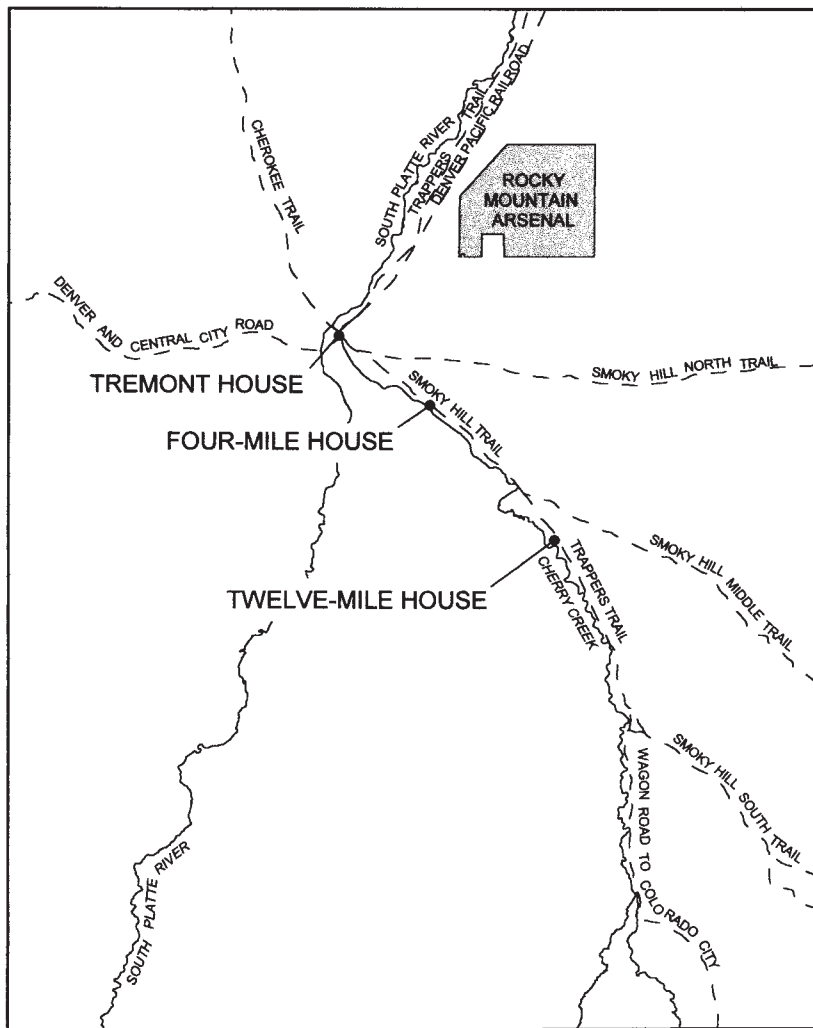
CHEROKEE TRAIL

SOUTH PLATTE RIVER TRAIL

TRAPPERS TRAIL

DENVER PACIFIC RAILROAD

ROCKY MOUNTAIN ARSENAL

DENVER AND CENTRAL CITY ROAD

TREMONT HOUSE

SMOKY HILL NORTH TRAIL

SMOKY HILL TRAIL

FOUR-MILE HOUSE

SMOKY HILL MIDDLE TRAIL

TRAPPERS TRAIL

CHERRY CREEK

TWELVE-MILE HOUSE

SMOKY HILL SOUTH TRAIL

WAGON ROAD TO COLORADO CITY

SOUTH PLATTE RIVER